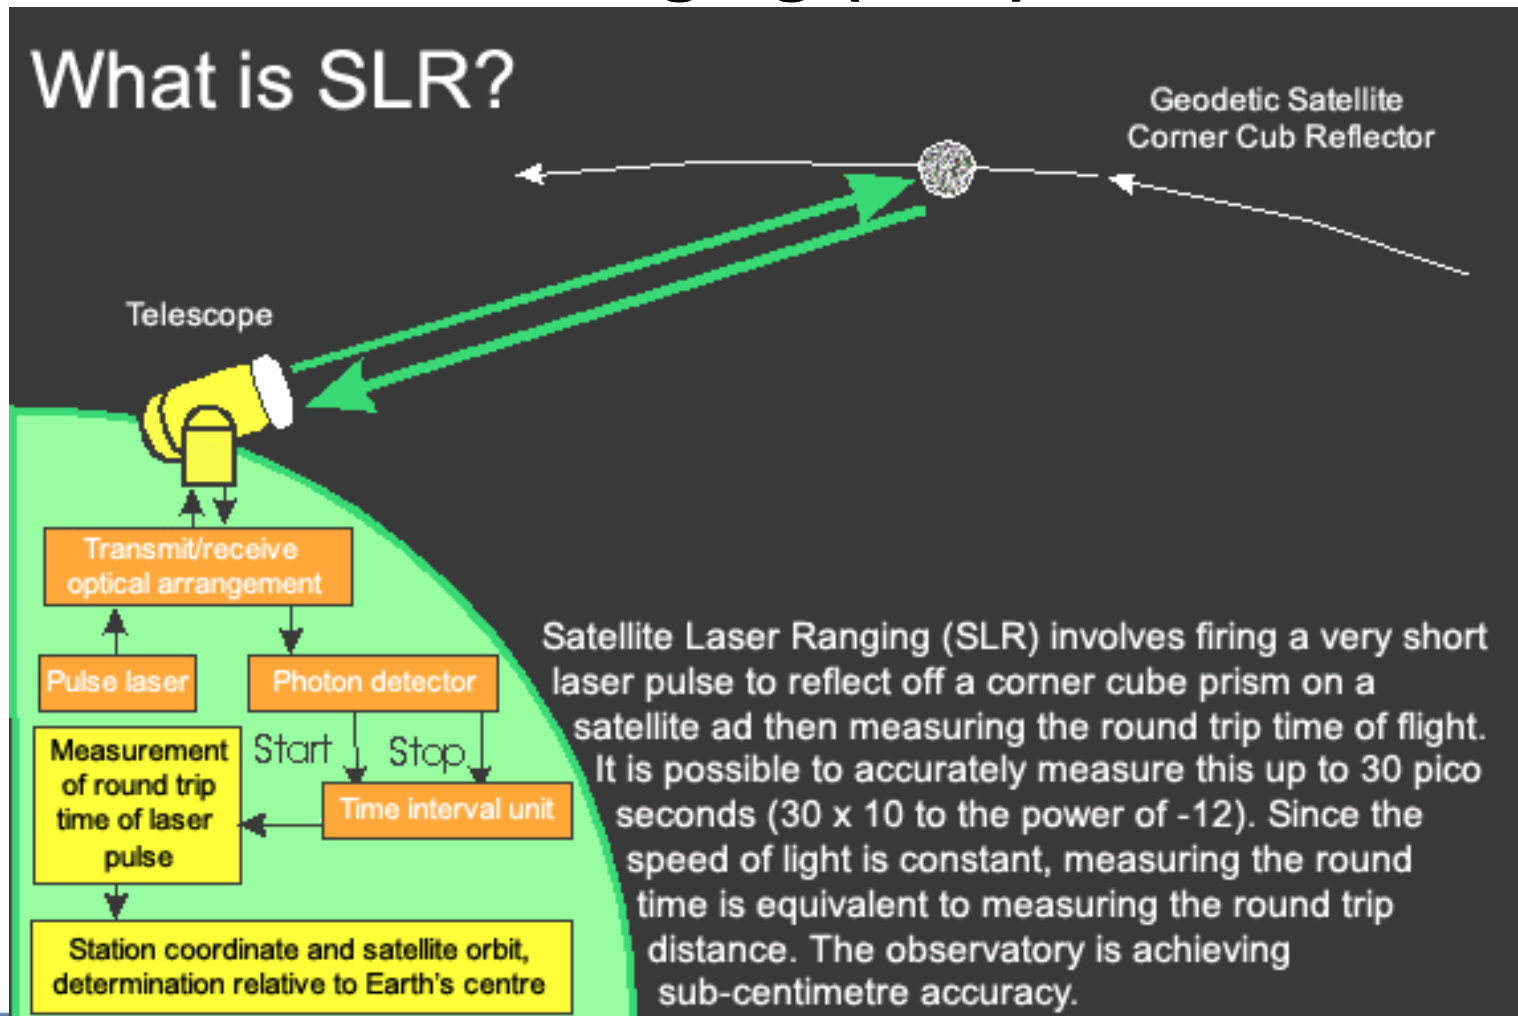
What is SLR?

Geodetic Satellite
Corner Cub Reflector

Telescope

Transmit/receive optical arrangement

Pulse laser

Photon detector

Start

Stop

Measurement of round trip time of laser pulse

Time interval unit

Station coordinate and satellite orbit, determination relative to Earth's centre

Satellite Laser Ranging (SLR) involves firing a very short laser pulse to reflect off a corner cube prism on a satellite ad then measuring the round trip time of flight. It is possible to accurately measure this up to 30 pico seconds (30 x 10 to the power of -12). Since the speed of light is constant, measuring the round time is equivalent to measuring the round trip distance. The observatory is achieving sub-centimetre accuracy.